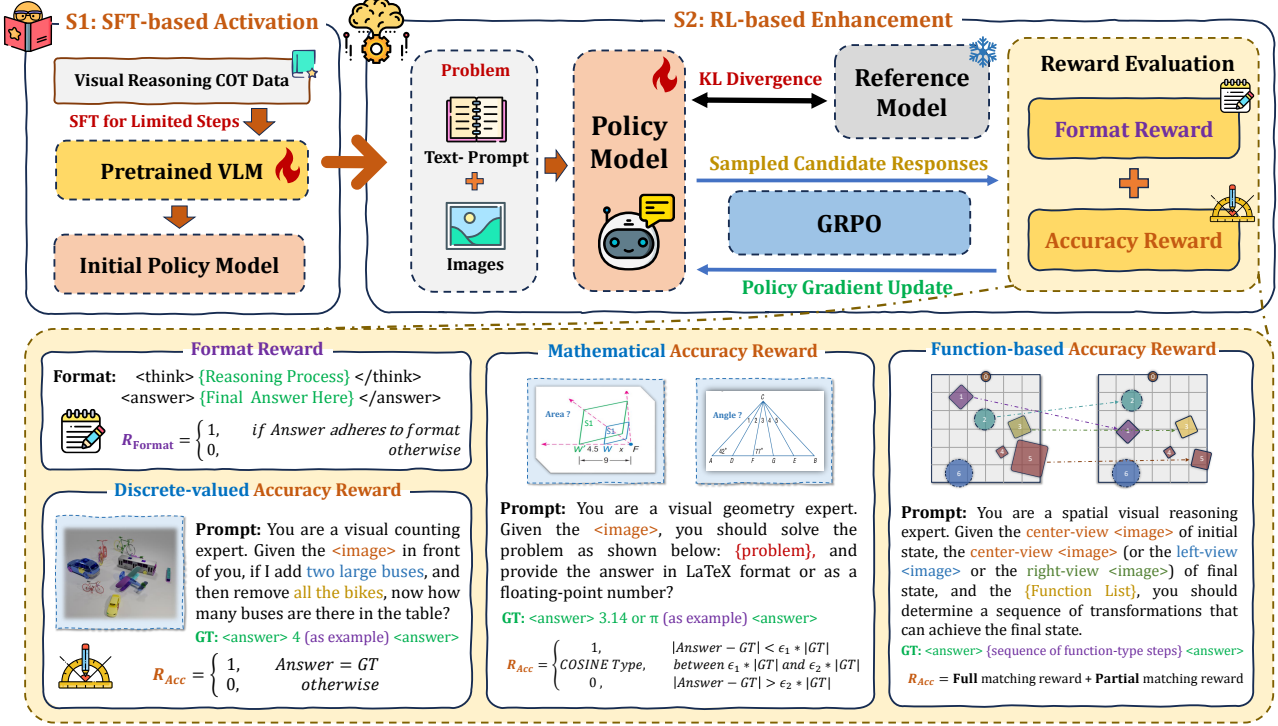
S1: SFT-based Activation

Visual Reasoning COT Data

SFT for Limited Steps

Pretrained VLM

Initial Policy Model

S2: RL-based Enhancement

Problem

Text- Prompt

+

Images

Policy Model

KL Divergence

Reference Model

Sampled Candidate Responses

GRPO

Policy Gradient Update

Reward Evaluation

Format Reward

+

Accuracy Reward

Format Reward

Format: <think> {Reasoning Process} </think> <answer> {Final Answer Here} </answer>

$R_{Format} = \begin{cases} 1, & \text{if Answer adheres to format} \\ 0, & \text{otherwise} \end{cases}$

Discrete-valued Accuracy Reward

Prompt: You are a visual counting expert. Given the <image> in front of you, if I add two large buses, and then remove all the bikes, now how many buses are there in the table?

GT: <answer> 4 (as example) <answer>

$R_{Acc} = \begin{cases} 1, & Answer = GT \\ 0, & otherwise \end{cases}$

Mathematical Accuracy Reward

Area ? S1 S3 W 4.5 W x F 9

Angle ? C 1 2 3 4 5 42° 77° A D F G E B

Prompt: You are a visual geometry expert. Given the <image>, you should solve the problem as shown below: {problem}, and provide the answer in LaTeX format or as a floating-point number?

GT: <answer> 3.14 or π (as example) <answer>

$R_{Acc} = \begin{cases} 1, & |Answer - GT| < \epsilon_1 * |GT| \\ COSINE\ Type, & between\ \epsilon_1 * |GT|\ and\ \epsilon_2 * |GT| \\ 0, & |Answer - GT| > \epsilon_2 * |GT| \end{cases}$

Function-based Accuracy Reward

0 1 2 3 4 5 6 0 2 1 3 4 5 6

Prompt: You are a spatial visual reasoning expert. Given the center-view <image> of initial state, the center-view <image> (or the left-view <image> or the right-view <image>) of final state, and the {Function List}, you should determine a sequence of transformations that can achieve the final state.

GT: <answer> {sequence of function-type steps} <answer>

$R_{Acc}$ = Full matching reward + Partial matching reward